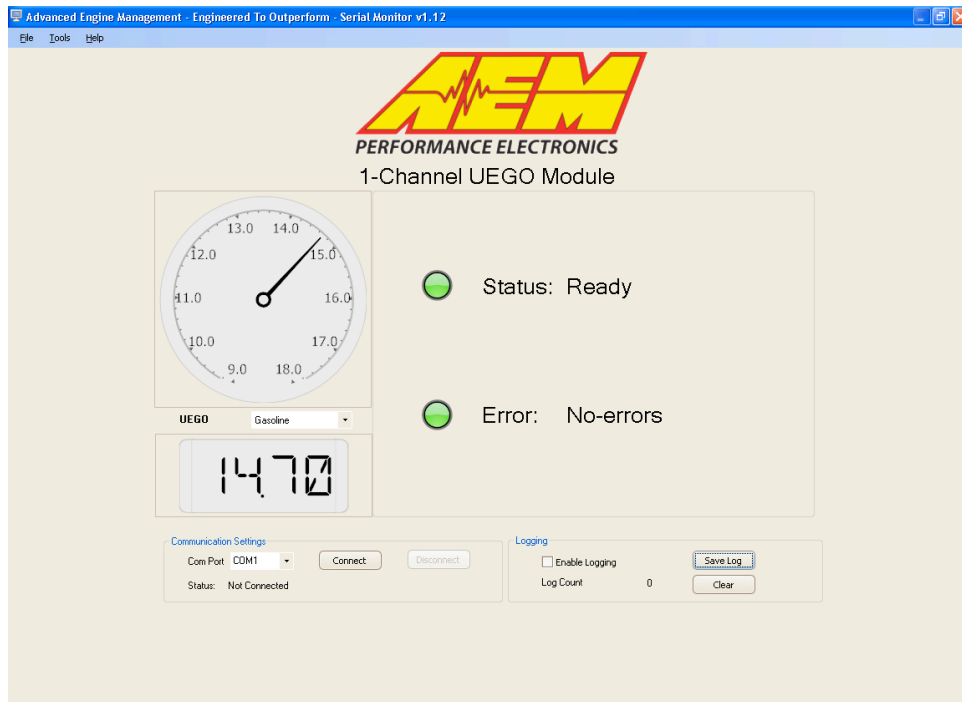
Advanced Engine Management - Engineered To Outperform - Serial Monitor v1.12

File Tools Help

AEM
PERFORMANCE ELECTRONICS
1-Channel UEGO Module

13.0 14.0 12.0 15.0 11.0 16.0 10.0 17.0 9.0 18.0

Status: Ready

UEGO Gasoline

14.70

Error: No-errors

Communication Settings
Com Port COM1 Connect Disconnect
Status: Not Connected

Logging
Enable Logging Save Log
Log Count 0 Clear